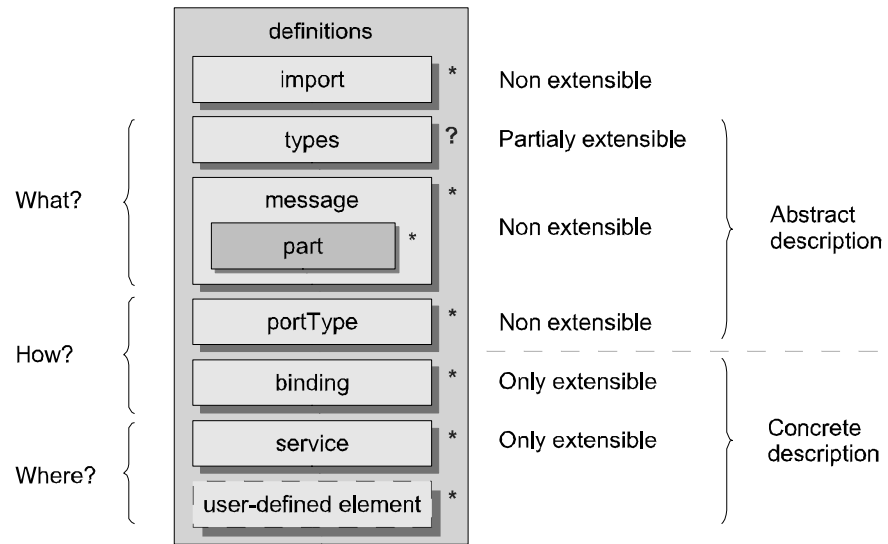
definitions

import *

Non extensible

What?

types ?

Partialy extensible

message *

part *

Non extensible

Abstract description

How?

portType *

Non extensible

binding *

Only extensible

Where?

service *

Only extensible

Concrete description

user-defined element *